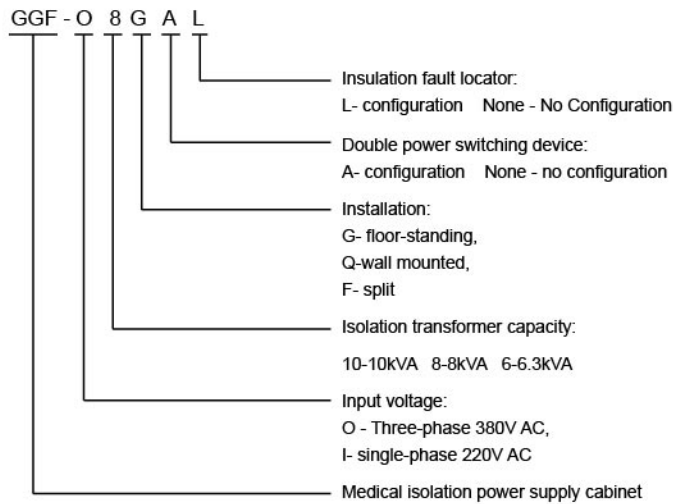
GGF - O 8 G A L

Insulation fault locator:
L- configuration None - No Configuration

Double power switching device:
A- configuration None - no configuration

Installation:
G- floor-standing,
Q-wall mounted,
F- split

Isolation transformer capacity:

10-10kVA 8-8kVA 6-6.3kVA

Input voltage:
O - Three-phase 380V AC,
I- single-phase 220V AC

Medical isolation power supply cabinet